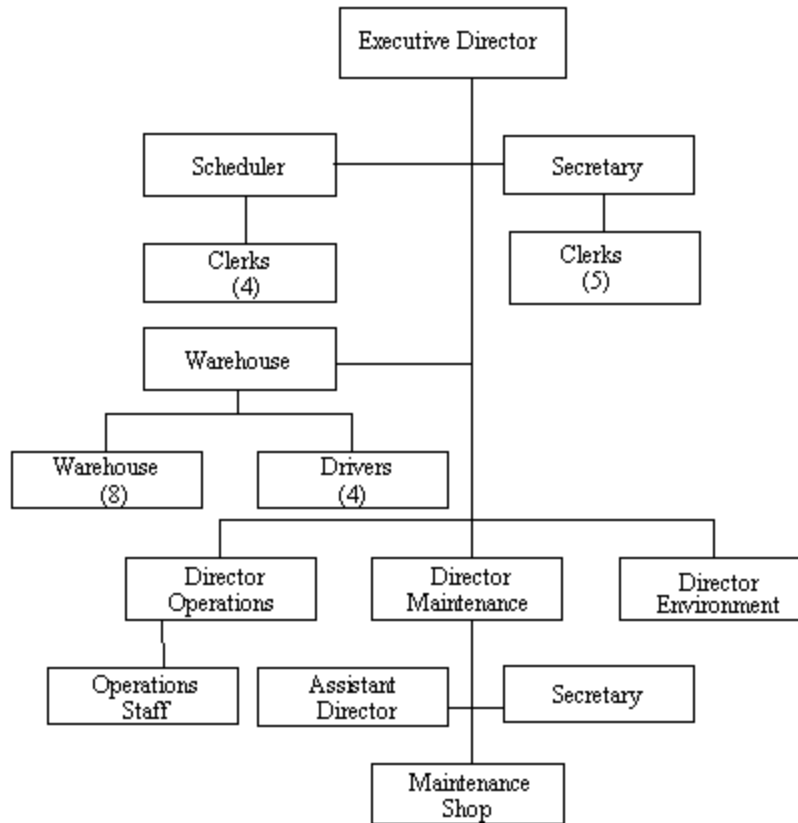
Executive Director

Scheduler

Secretary

Clerks (4)

Clerks (5)

Warehouse

Warehouse (8)

Drivers (4)

Director Operations

Director Maintenance

Director Environment

Operations Staff

Assistant Director

Secretary

Maintenance Shop